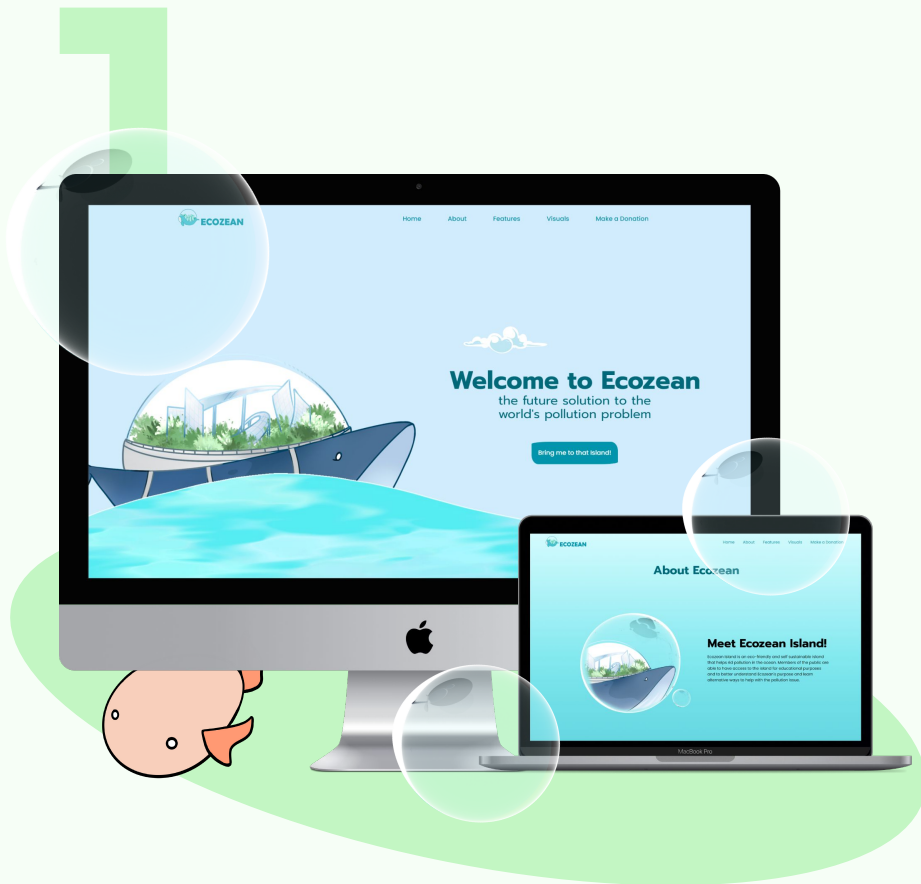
ECOZEAN

Home About Features Visuals Make a Donation

Welcome to Ecozean
the future solution to the world's pollution problem

Bring me to that island!

ECOZEAN

Home About Features Visuals Make a Donation

About Ecozean

Meet Ecozean Island!

Ecozean Island is an eco-friendly and self-sustainable island that helps rid pollution in the ocean. Members of the public are able to have access to the island for educational purposes and to better understand Ecozean's purpose and learn alternative ways to help with the pollution issue.

MacBook Pro